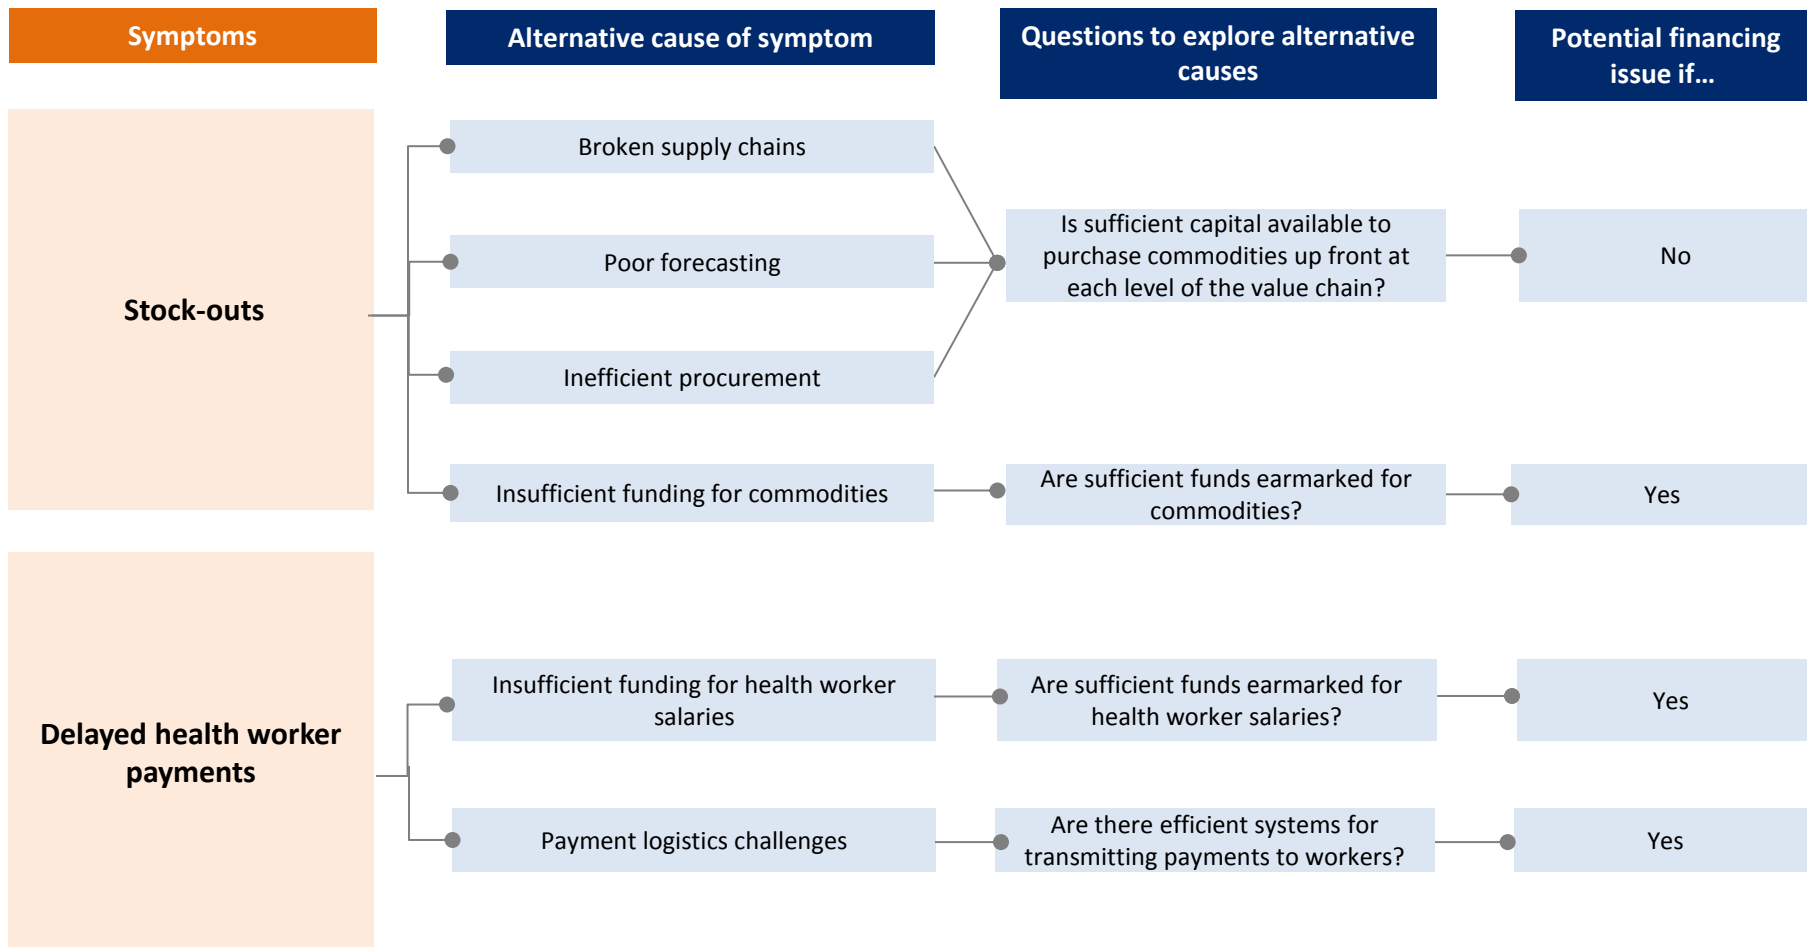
Symptoms

Alternative cause of symptom

Questions to explore alternative causes

Potential financing issue if…

Stock-outs

Broken supply chains

Poor forecasting

Inefficient procurement

Is sufficient capital available to purchase commodities up front at each level of the value chain?

No

Insufficient funding for commodities

Are sufficient funds earmarked for commodities?

Yes

Delayed health worker payments

Insufficient funding for health worker salaries

Are sufficient funds earmarked for health worker salaries?

Yes

Payment logistics challenges

Are there efficient systems for transmitting payments to workers?

Yes